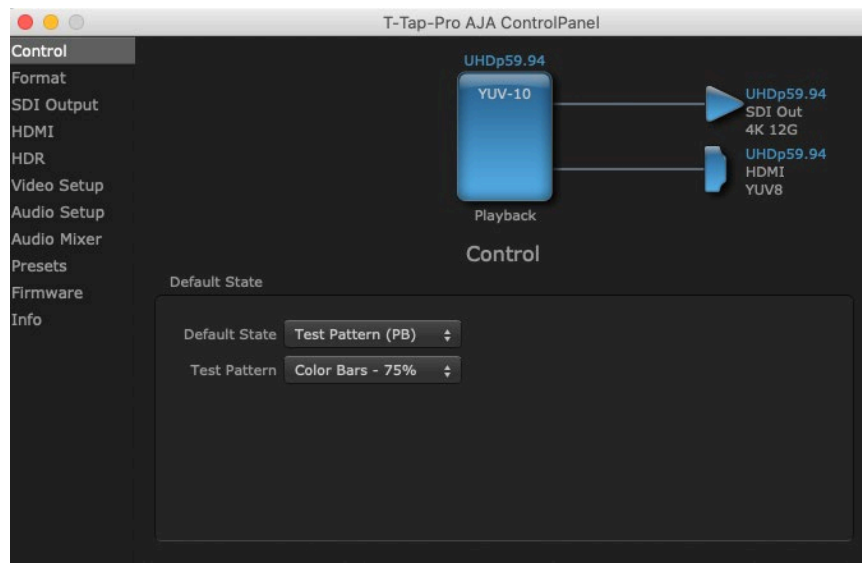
T-Tap-Pro AJA ControlPanel

Control
Format
SDI Output
HDMI
HDR
Video Setup
Audio Setup
Audio Mixer
Presets
Firmware
Info

UHDp59.94
YUV-10
Playback

UHDp59.94
SDI Out
4K 12G

UHDp59.94
HDMI
YUV8

Control

Default State

Default State Test Pattern (PB)
Test Pattern Color Bars - 75%